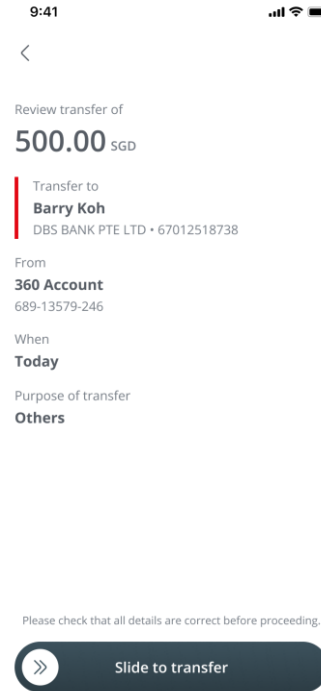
9:41

<

Review transfer of

500.00 SGD

Transfer to

Barry Koh

DBS BANK PTE LTD • 67012518738

From

360 Account

689-13579-246

When

Today

Purpose of transfer

Others

Please check that all details are correct before proceeding.

»

Slide to transfer